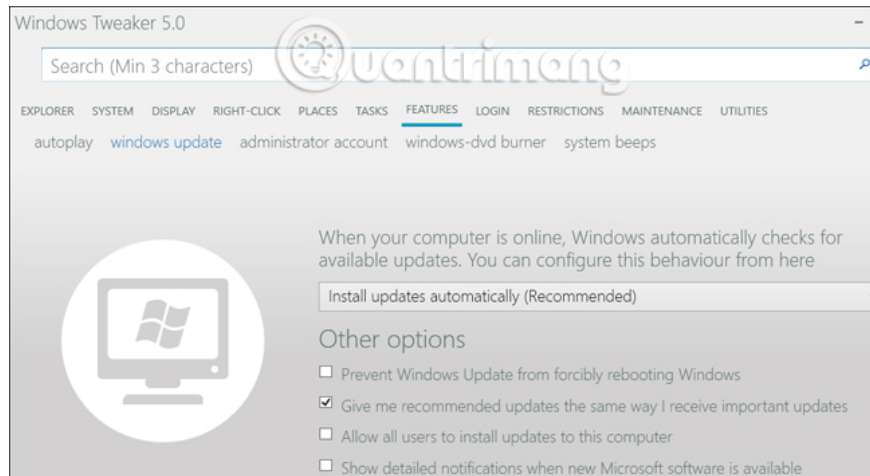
Windows Tweaker 5.0

Search (Min 3 characters)

Quantrimang

EXPLORER SYSTEM DISPLAY RIGHT-CLICK PLACES TASKS FEATURES LOGIN RESTRICTIONS MAINTENANCE UTILITIES

autoplay windows update administrator account windows-dvd burner system beeps

When your computer is online, Windows automatically checks for available updates. You can configure this behaviour from here

Install updates automatically (Recommended)

Other options

☐ Prevent Windows Update from forcibly rebooting Windows

☑ Give me recommended updates the same way I receive important updates

☐ Allow all users to install updates to this computer

☐ Show detailed notifications when new Microsoft software is available